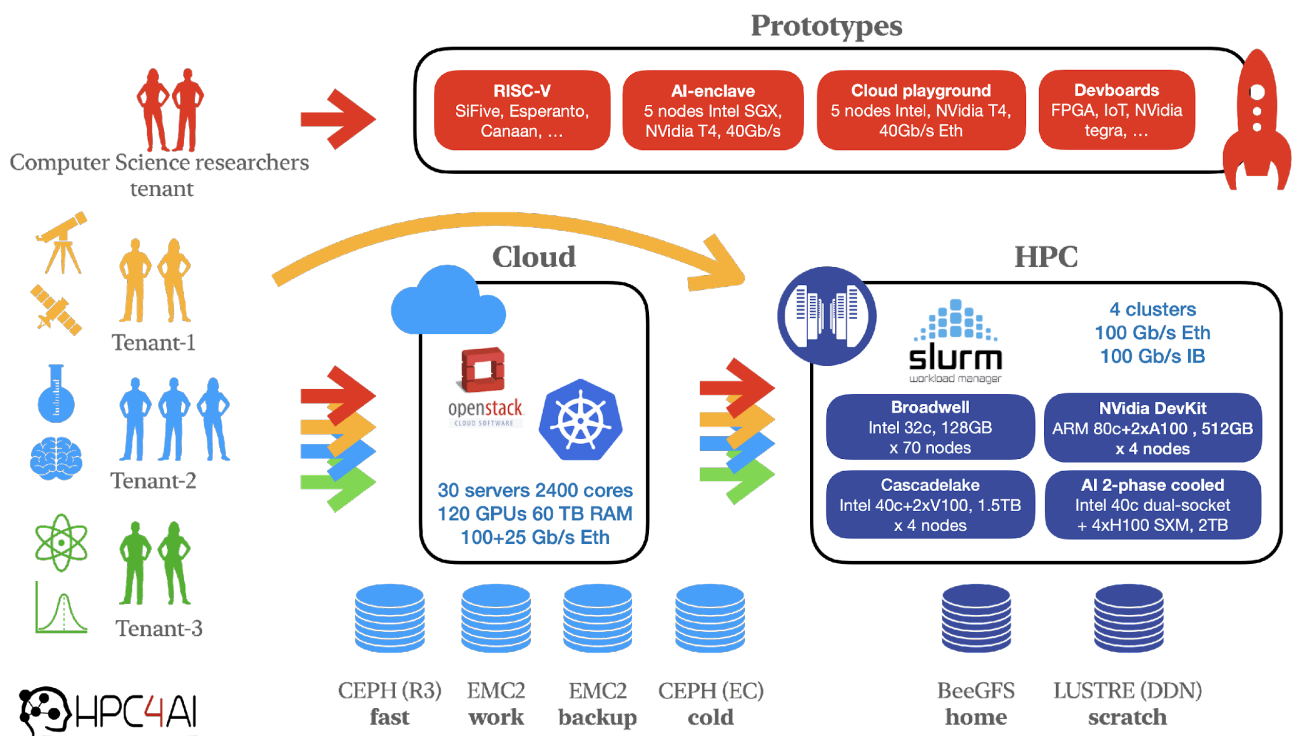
Prototypes

Computer Science researchers tenant

RISC-V
SiFive, Esperanto, Canaan, …

AI-enclave
5 nodes Intel SGX, NVidia T4, 40Gb/s

Cloud playground
5 nodes Intel, NVidia T4, 40Gb/s Eth

Devboards
FPGA, IoT, NVidia tegra, …

Tenant-1

Tenant-2

Tenant-3

Cloud

openstack
CLOUD SOFTWARE

30 servers 2400 cores
120 GPUs 60 TB RAM
100+25 Gb/s Eth

HPC

slurm
workload manager

4 clusters
100 Gb/s Eth
100 Gb/s IB

Broadwell
Intel 32c, 128GB
x 70 nodes

NVidia DevKit
ARM 80c+2xA100 , 512GB
x 4 nodes

Cascadelake
Intel 40c+2xV100, 1.5TB
x 4 nodes

AI 2-phase cooled
Intel 40c dual-socket
+ 4xH100 SXM, 2TB

CEPH (R3)
fast

EMC2
work

EMC2
backup

CEPH (EC)
cold

BeeGFS
home

LUSTRE (DDN)
scratch

HPC4AI